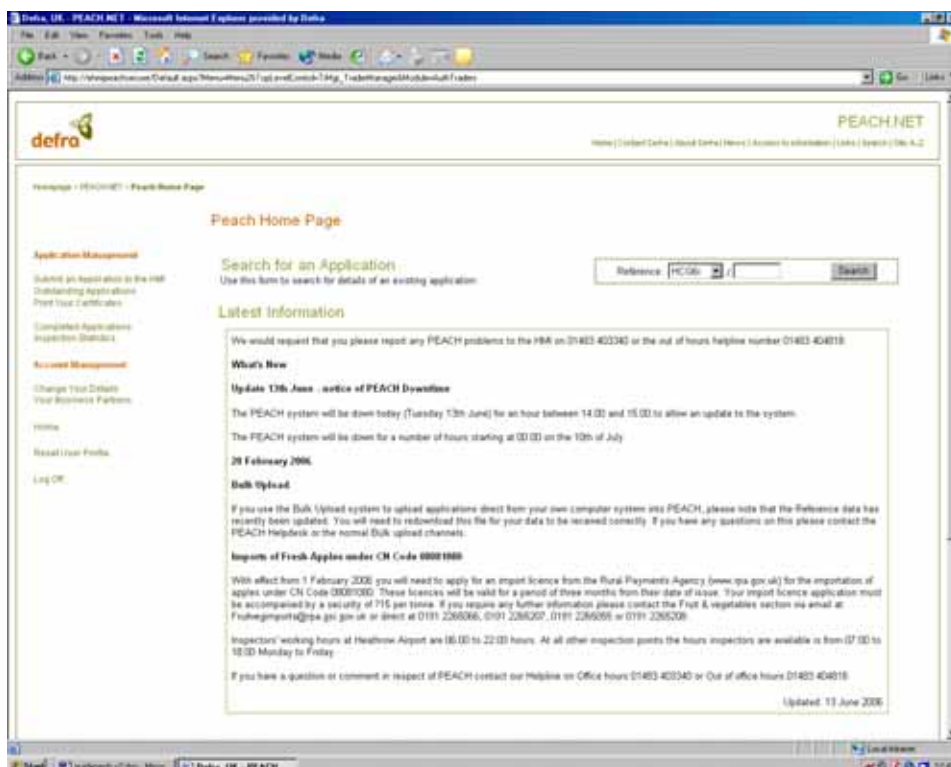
Defra, UK - PEACH.NET - Microsoft Internet Explorer provided by Defra

File Edit View Favorites Tools Help

Back Search Favorites Media

Address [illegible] Go Links

defra

PEACH.NET

Home | Contact Defra | About Defra | News | Access to information | Links | Search | Site A-Z

Homepage > PEACH.NET > Peach Home Page

Peach Home Page

Application Management

Submit an Application to the HMI
Outstanding Applications
Print Your Certificates

Completed Applications
Inspection Statistics

Account Management

Change Your Details
Your Business Partners

Home

Reset User Profile

Log Off

Search for an Application
Use this form to search for details of an existing application

Reference HCGB / Search

Latest Information

We would request that you please report any PEACH problems to the HMI on 01483 403340 or the out of hours helpline number 01483 404818.

What's New

Update 13th June - notice of PEACH Downtime

The PEACH system will be down today (Tuesday 13th June) for an hour between 14.00 and 15.00 to allow an update to the system.

The PEACH system will be down for a number of hours starting at 00.00 on the 10th of July

20 February 2006.

Bulk Upload

If you use the Bulk Upload system to upload applications direct from your own computer system into PEACH, please note that the Reference data has recently been updated. You will need to redownload this file for your data to be received correctly. If you have any questions on this please contact the PEACH Helpdesk or the normal Bulk upload channels.

Imports of Fresh Apples under CN Code 08081080

With effect from 1 February 2006 you will need to apply for an import licence from the Rural Payments Agency (www.rpa.gov.uk) for the importation of apples under CN Code 08081080. These licences will be valid for a period of three months from their date of issue. Your import licence application must be accompanied by a security of 715 per tonne. If you require any further information please contact the Fruit & vegetables section via email at Fruitvegimports@rpa.gsi.gov.uk or direct at 0191 2265066, 0191 2265207, 0191 2265056 or 0191 2265208.

Inspectors' working hours at Heathrow Airport are 06.00 to 22.00 hours. At all other inspection points the hours inspectors are available is from 07.00 to 18.00 Monday to Friday.

If you have a question or comment in respect of PEACH contact our Helpline on Office hours 01483 403340 or Out of office hours 01483 404818.

Updated: 13 June 2006

Local intranet

Start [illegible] Defra, UK - PEACH...